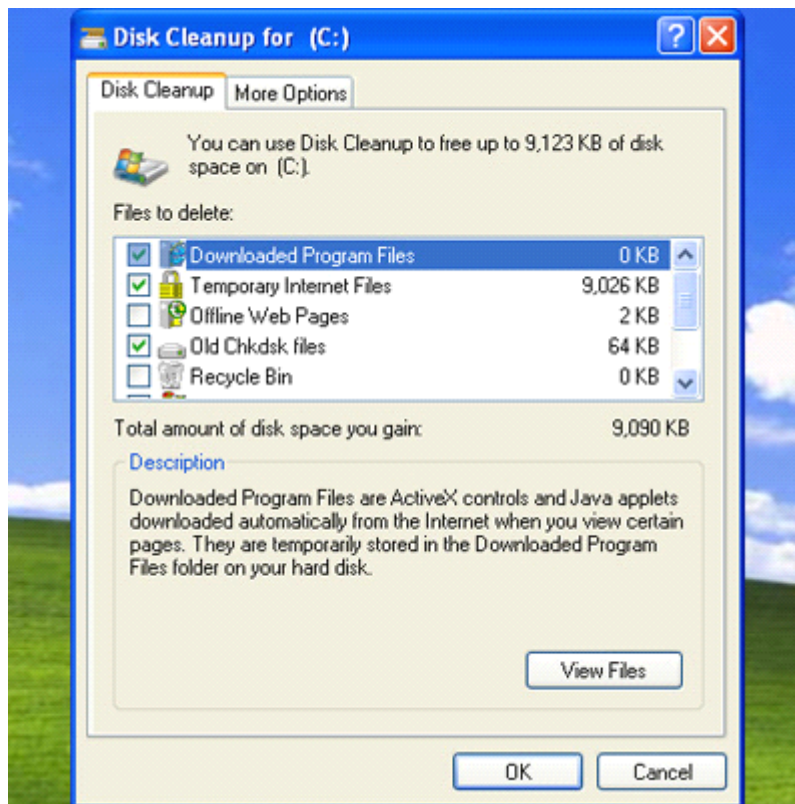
Disk Cleanup for (C:)

Disk Cleanup | More Options

You can use Disk Cleanup to free up to 9,123 KB of disk space on (C:).

Files to delete:

| | | |
|---|---|---|
| ☑ | Downloaded Program Files | 0 KB |
| ☑ | Temporary Internet Files | 9,026 KB |
| ☐ | Offline Web Pages | 2 KB |
| ☑ | Old Chkdsk files | 64 KB |
| ☐ | Recycle Bin | 0 KB |

Total amount of disk space you gain: 9,090 KB

Description

Downloaded Program Files are ActiveX controls and Java applets downloaded automatically from the Internet when you view certain pages. They are temporarily stored in the Downloaded Program Files folder on your hard disk.

View Files

OK Cancel